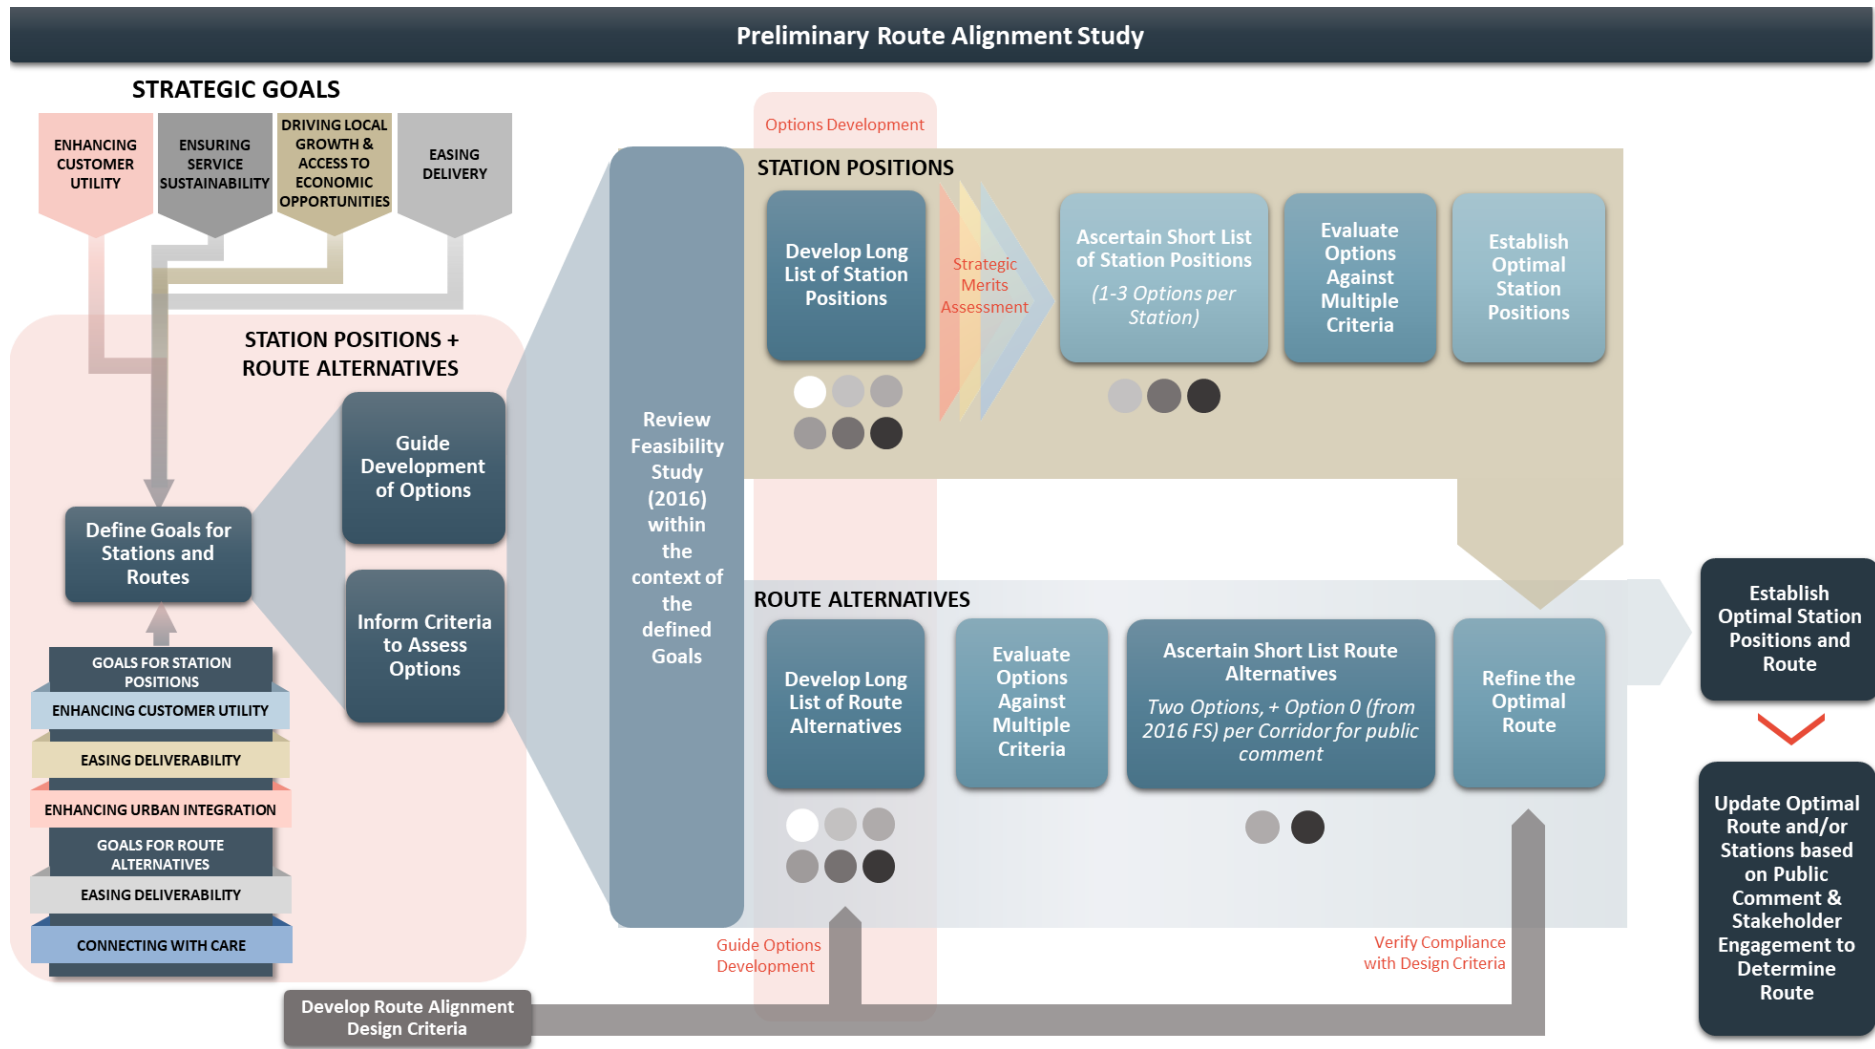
Preliminary Route Alignment Study

STRATEGIC GOALS

ENHANCING CUSTOMER UTILITY

ENSURING SERVICE SUSTAINABILITY

DRIVING LOCAL GROWTH & ACCESS TO ECONOMIC OPPORTUNITIES

EASING DELIVERY

STATION POSITIONS + ROUTE ALTERNATIVES

Define Goals for Stations and Routes

Guide Development of Options

Inform Criteria to Assess Options

GOALS FOR STATION POSITIONS
ENHANCING CUSTOMER UTILITY
EASING DELIVERABILITY
ENHANCING URBAN INTEGRATION
GOALS FOR ROUTE ALTERNATIVES
EASING DELIVERABILITY
CONNECTING WITH CARE

Review Feasibility Study (2016) within the context of the defined Goals

Options Development

STATION POSITIONS

Develop Long List of Station Positions

Strategic Merits Assessment

Ascertain Short List of Station Positions (1-3 Options per Station)

Evaluate Options Against Multiple Criteria

Establish Optimal Station Positions

ROUTE ALTERNATIVES

Develop Long List of Route Alternatives

Evaluate Options Against Multiple Criteria

Ascertain Short List Route Alternatives Two Options, + Option 0 (from 2016 FS) per Corridor for public comment

Refine the Optimal Route

Establish Optimal Station Positions and Route

Update Optimal Route and/or Stations based on Public Comment & Stakeholder Engagement to Determine Route

Guide Options Development

Verify Compliance with Design Criteria

Develop Route Alignment Design Criteria